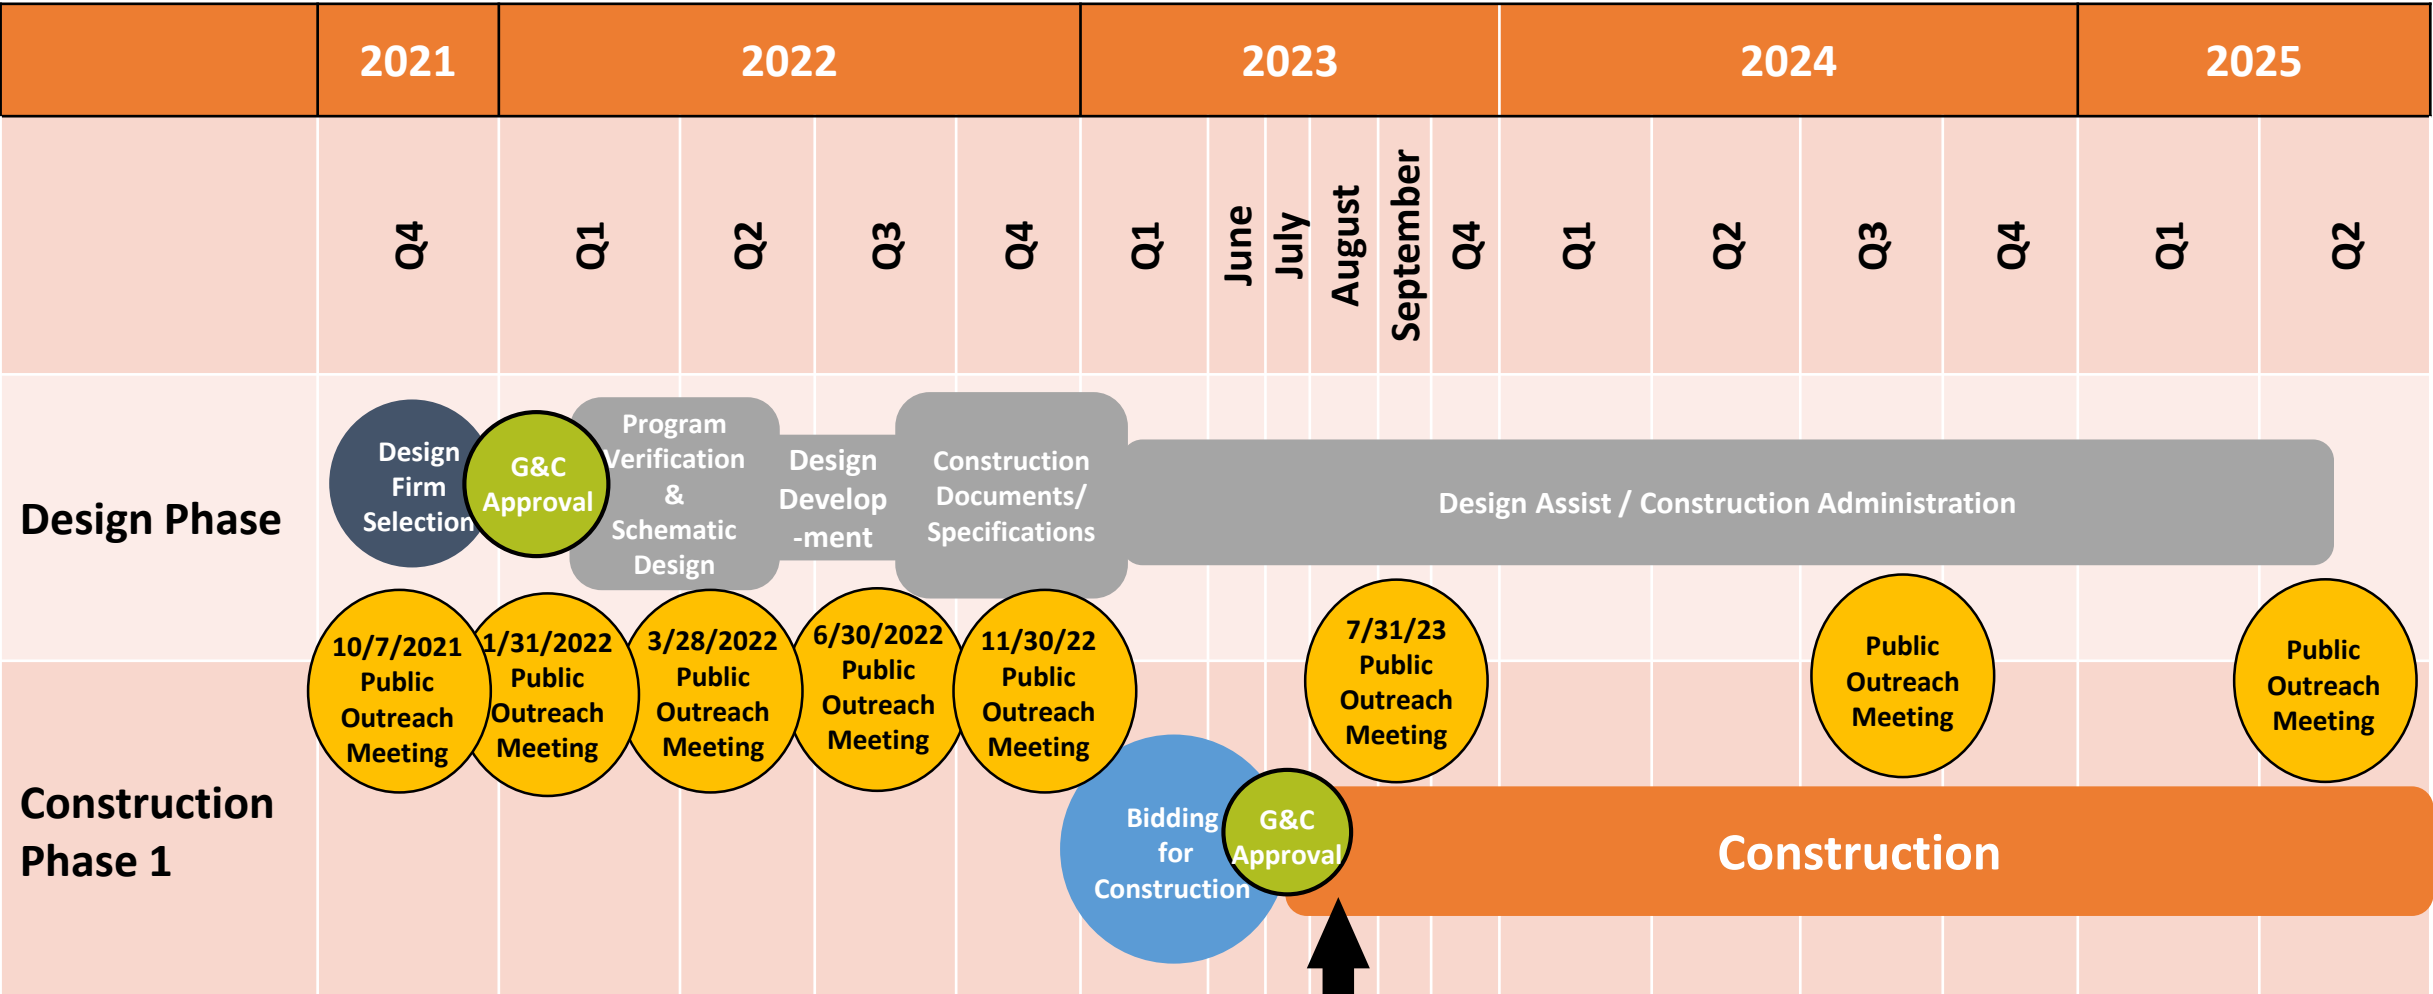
| | 2021 | 2022 | | | | 2023 | | | | | | 2024 | | | | 2025 | |
|---|---|---|---|---|---|---|---|---|---|---|---|---|---|---|---|---|---|
| | Q4 | Q1 | Q2 | Q3 | Q4 | Q1 | June | July | August | September | Q4 | Q1 | Q2 | Q3 | Q4 | Q1 | Q2 |

Design Phase

Design Firm Selection

G&C Approval

Program Verification & Schematic Design

Design Develop -ment

Construction Documents/ Specifications

Design Assist / Construction Administration

10/7/2021 Public Outreach Meeting

1/31/2022 Public Outreach Meeting

3/28/2022 Public Outreach Meeting

6/30/2022 Public Outreach Meeting

11/30/22 Public Outreach Meeting

7/31/23 Public Outreach Meeting

Public Outreach Meeting

Public Outreach Meeting

Construction Phase 1

Bidding for Construction

G&C Approval

Construction